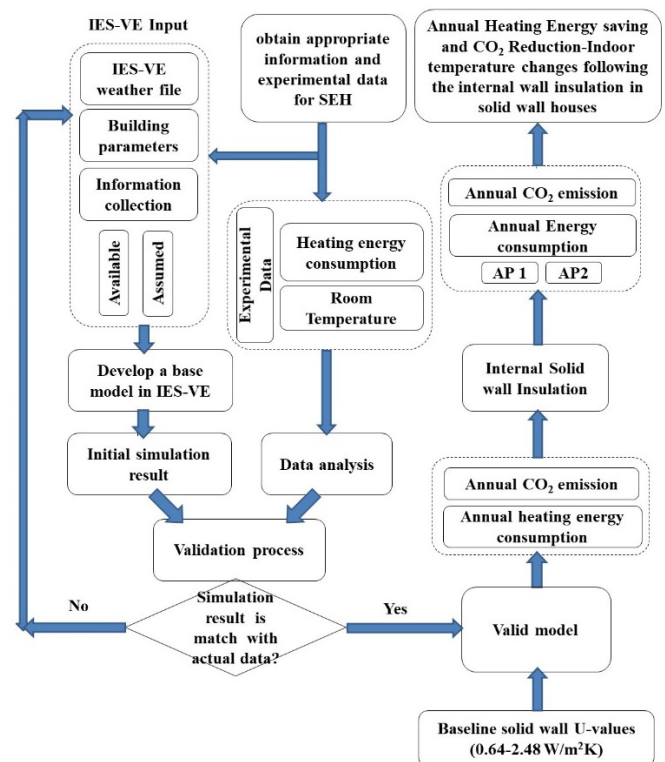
IES-VE Input

IES-VE weather file

Building parameters

Information collection

Available

Assumed

obtain appropriate information and experimental data for SEH

Experimental Data

Heating energy consumption

Room Temperature

Annual Heating Energy saving and $CO_2$ Reduction-Indoor temperature changes following the internal wall insulation in solid wall houses

Annual $CO_2$ emission

Annual Energy consumption

AP 1

AP2

Internal Solid wall Insulation

Annual $CO_2$ emission

Annual heating energy consumption

Develop a base model in IES-VE

Initial simulation result

Data analysis

Validation process

No

Simulation result is match with actual data?

Yes

Valid model

Baseline solid wall U-values (0.64-2.48 W/m$^2$K)